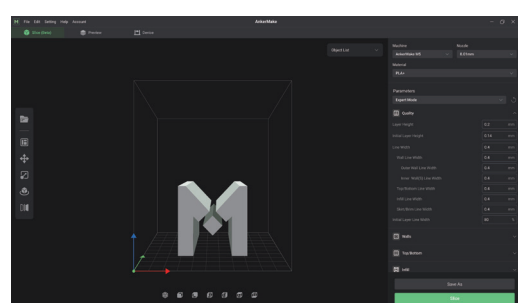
File Edit Setting Help Account
AnkerMake
Slice (beta)
Preview
Device
Object List
Machine
Nozzle
AnkerMake M5
0.4mm
Material
PLA+
Parameters
Expert Mode
Quality
Layer Height
0.2
mm
Initial Layer Height
0.14
mm
Line Width
0.4
mm
Wall Line Width
0.4
mm
Outer Wall Line Width
0.4
mm
Inner Wall(s) Line Width
0.4
mm
Top/Bottom Line Width
0.4
mm
Infill Line Width
0.4
mm
Skirt/Brim Line Width
0.4
mm
Initial Layer Line Width
80
%
Walls
Top/Bottom
Infill
Save As
Slice